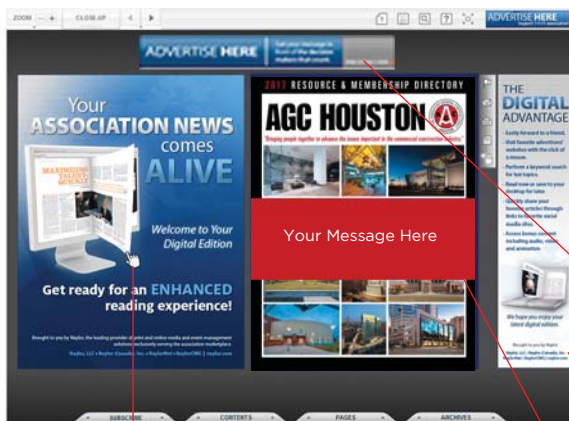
ZOOM – + CLOSE UP ◀ ▶

ADVERTISE HERE

ADVERTISE HERE

Your ASSOCIATION NEWS comes ALIVE

Welcome to Your Digital Edition

Get ready for an ENHANCED reading experience!

Brought to you by Naylor, the leading provider of print and online media and event management solutions exclusively serving the association marketplace.

2013 RESOURCE & MEMBERSHIP DIRECTORY

AGC HOUSTON

Your Message Here

THE DIGITAL ADVANTAGE

SUBSCRIBE CONTENTS PAGES ARCHIVES